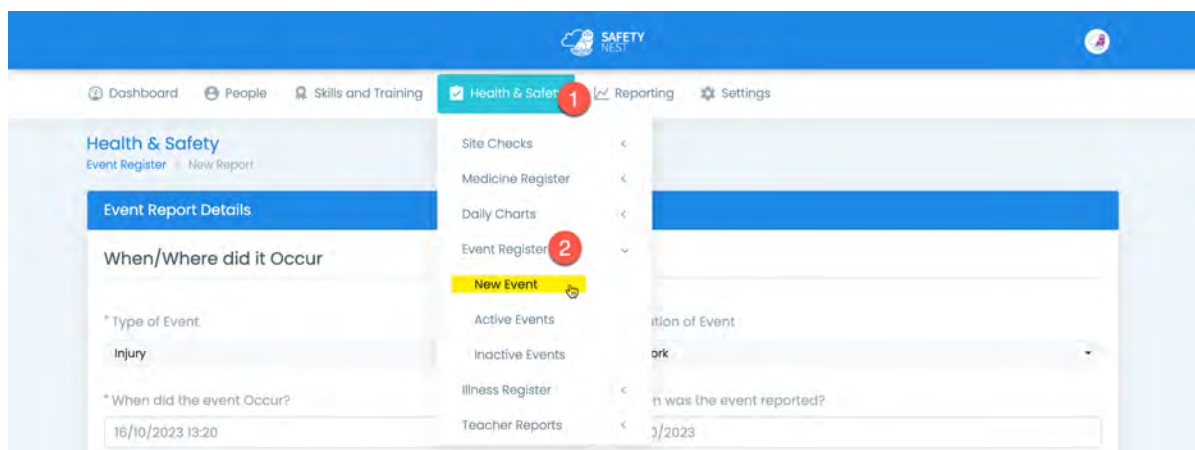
SAFETY NEST

Dashboard People Skills and Training Health & Safet 1 Reporting Settings

Health & Safety
Event Register New Report

Event Report Details

When/Where did it Occur

* Type of Event
Injury

* When did the event Occur?
16/10/2023 13:20

Site Checks
Medicine Register
Daily Charts
Event Register 2
New Event
Active Events
Inactive Events
Illness Register
Teacher Reports

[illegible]tion of Event
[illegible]ork

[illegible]n was the event reported?
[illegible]/2023